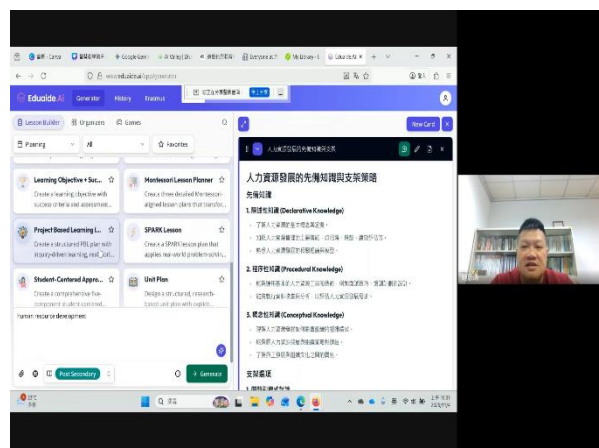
Eduaide.AI Generator History Erasmus

Lesson Builder Organizers Games

Planning All Favorites

Learning Objective + Suc... Create a learning objective with success criteria and assessment...

Montessori Lesson Planner Create three detailed Montessori-aligned lesson plans that transfor...

Project Based Learning L... Create a structured PBL plan with inquiry-driven learning, real...

SPARK Lesson Create a SPARK lesson plan that applies real-world problem-solvin...

Student-Centered Appro... Create a comprehensive five-component student-centered...

Unit Plan Design a structured, research-based unit plan with explicit...

human resource development

Post Secondary Generate

New Card

人力資源發展的先備知識與支架策略

人力資源發展的先備知識與支架策略

先備知識

1. 陳述性知識 (Declarative Knowledge)

2. 程序性知識 (Procedural Knowledge)

3. 概念性知識 (Conceptual Knowledge)

支架策略

1. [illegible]